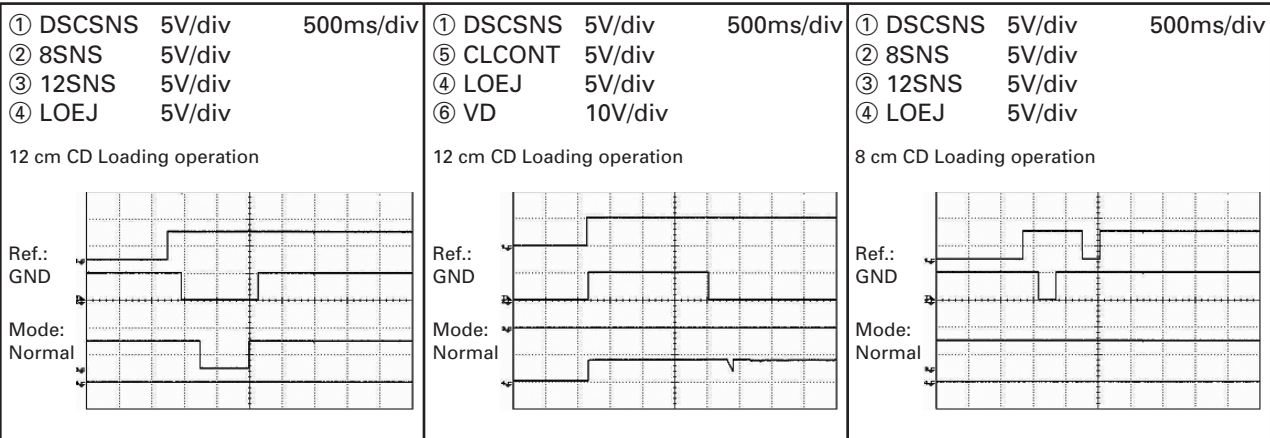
① DSCSNS 5V/div 500ms/div
② 8SNS 5V/div
③ 12SNS 5V/div
④ LOEJ 5V/div

12 cm CD Loading operation

Ref.: GND

Mode: Normal

① DSCSNS 5V/div 500ms/div
⑤ CLCONT 5V/div
④ LOEJ 5V/div
⑥ VD 10V/div

12 cm CD Loading operation

Ref.: GND

Mode: Normal

① DSCSNS 5V/div 500ms/div
② 8SNS 5V/div
③ 12SNS 5V/div
④ LOEJ 5V/div

8 cm CD Loading operation

Ref.: GND

Mode: Normal